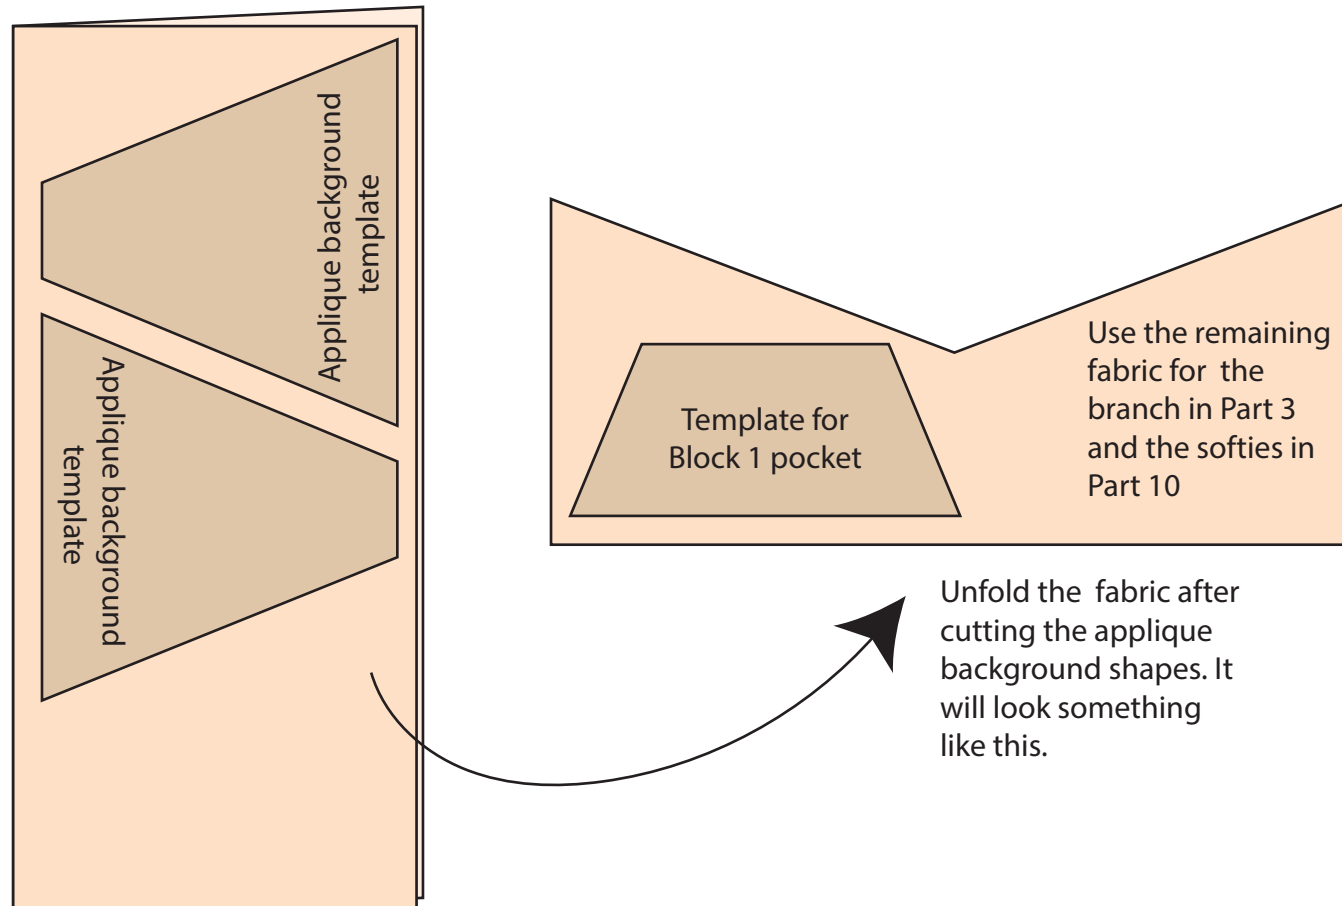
Applique background template

Applique background template

Template for Block 1 pocket

Use the remaining fabric for the branch in Part 3 and the softies in Part 10

Unfold the fabric after cutting the applique background shapes. It will look something like this.